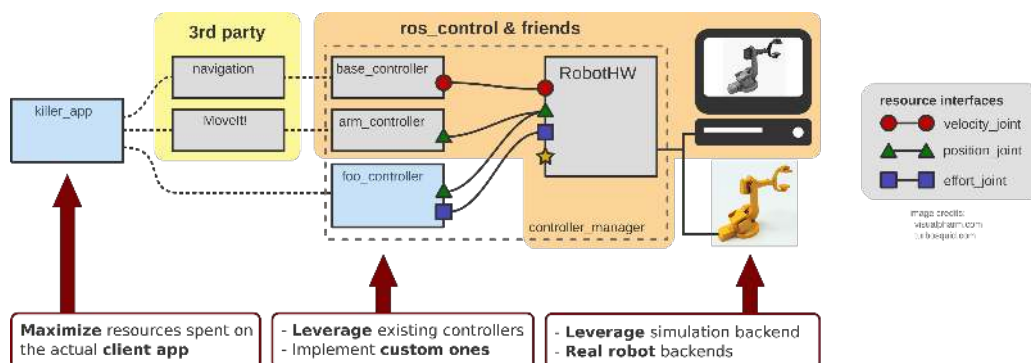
3rd party

ros_control & friends

navigation

MoveIt!

killer_app

base_controller

arm_controller

foo_controller

RobotHW

controller_manager

resource interfaces

velocity_joint

position_joint

effort_joint

image credits:
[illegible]
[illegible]

**Maximize** resources spent on the actual **client app**

- **Leverage** existing controllers
- Implement **custom ones**

- **Leverage** simulation backend
- **Real robot** backends